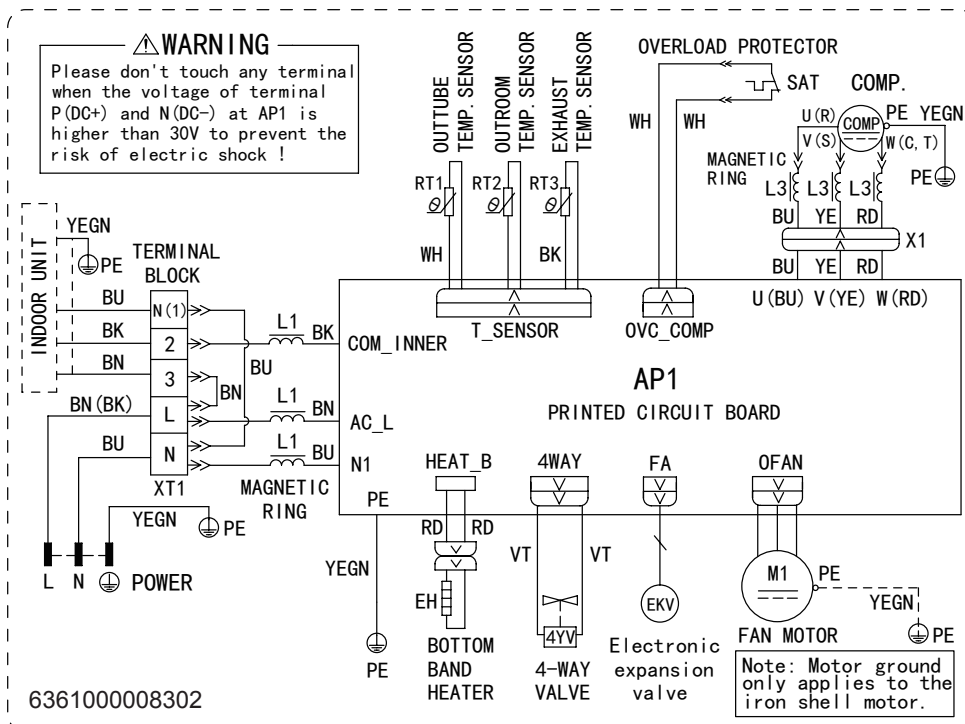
⚠WARNING

Please don't touch any terminal when the voltage of terminal P(DC+) and N(DC−) at AP1 is higher than 30V to prevent the risk of electric shock !

OUTTUBE TEMP. SENSOR
OUTROOM TEMP. SENSOR
EXHAUST TEMP. SENSOR

OVERLOAD PROTECTOR
SAT
COMP.
WH WH
U(R) COMP PE YEGN
V(S) W(C, T)
MAGNETIC RING
PE
RT1 RT2 RT3
L3 L3 L3
BU YE RD
X1
WH BK
BU YE RD
U(BU) V(YE) W(RD)
YEGN
PE
INDOOR UNIT
TERMINAL BLOCK
BU N(1)
BK 2
BN 3
BN(BK) L
BU N
XT1
L1 BK
BU
BN
L1 BN
L1 BU
T_SENSOR
OVC_COMP
COM_INNER
AP1
PRINTED CIRCUIT BOARD
AC_L
N1
MAGNETIC RING
PE
YEGN
PE
L N ⏚ POWER
HEAT_B
4WAY
FA
OFAN
RD RD
VT VT
M1
PE
YEGN
YEGN
EH
EKV
4YV
PE
PE
BOTTOM BAND HEATER
4-WAY VALVE
Electronic expansion valve
FAN MOTOR
Note: Motor ground only applies to the iron shell motor.
6361000008302